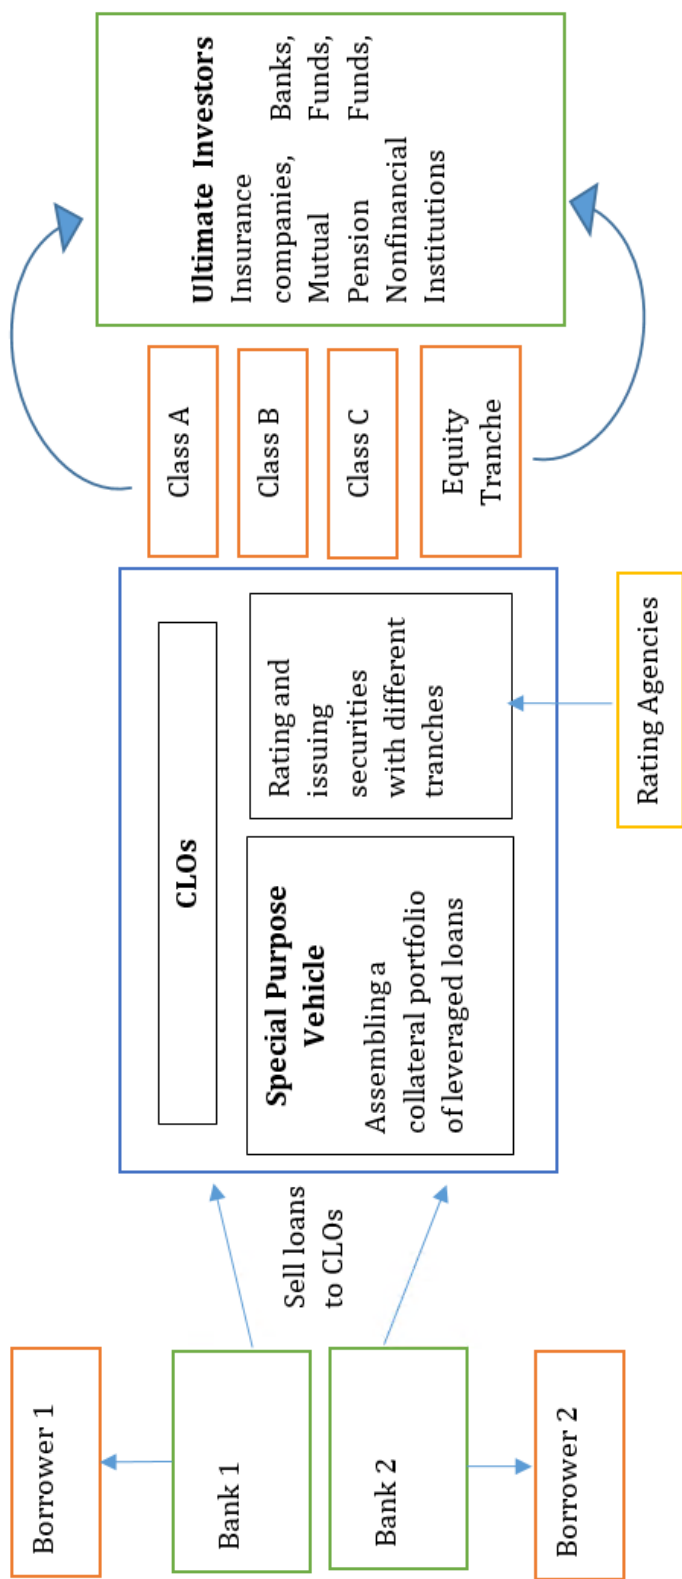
Borrower 1

Bank 1

Bank 2

Borrower 2

Sell loans to CLOs

CLOs

Special Purpose Vehicle

Assembling a collateral portfolio of leveraged loans

Rating and issuing securities with different tranches

Rating Agencies

Class A

Class B

Class C

Equity Tranche

Ultimate Investors

Insurance companies, Banks, Mutual Funds, Pension Funds, Nonfinancial Institutions